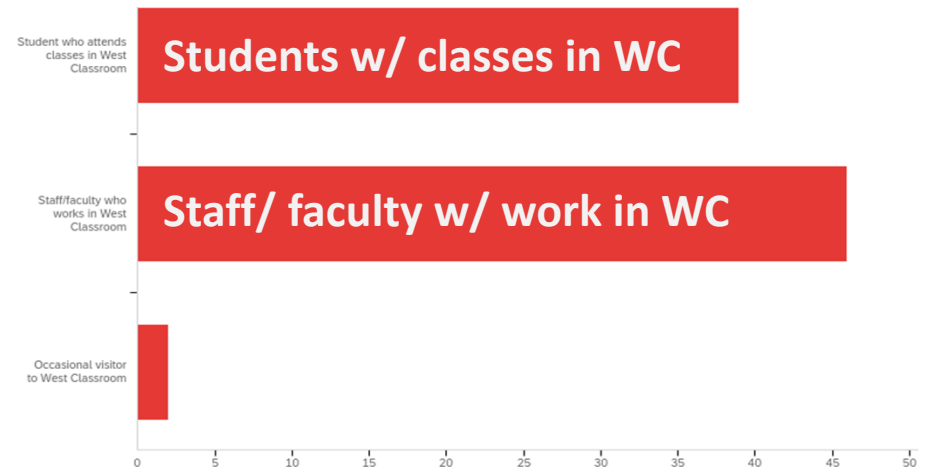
Student who attends classes in West Classroom

Students w/ classes in WC

Staff/faculty who works in West Classroom

Staff/ faculty w/ work in WC

Occasional visitor to West Classroom

0
5
10
15
20
25
30
35
40
45
50